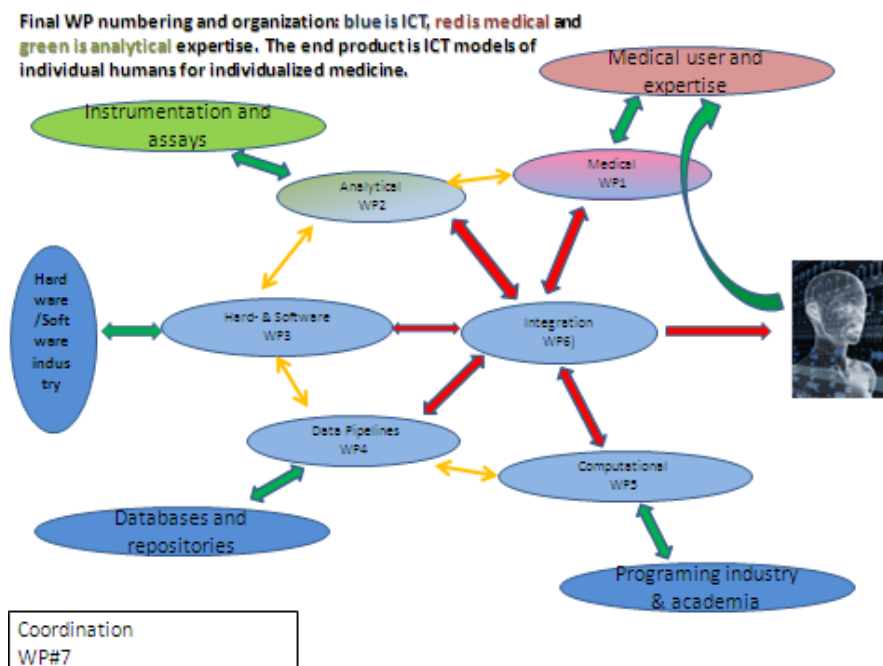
Final WP numbering and organization: blue is ICT, red is medical and green is analytical expertise. The end product is ICT models of individual humans for individualized medicine.

Medical user and expertise

Instrumentation and assays

Analytical
WP2

Medical
WP1

Hard ware /Soft ware indus try

Hard- & Software
WP3

Integration
WP6)

Data Pipelines
WP4

Computational
WP5

Databases and repositories

Programing industry & academia

Coordination
WP#7